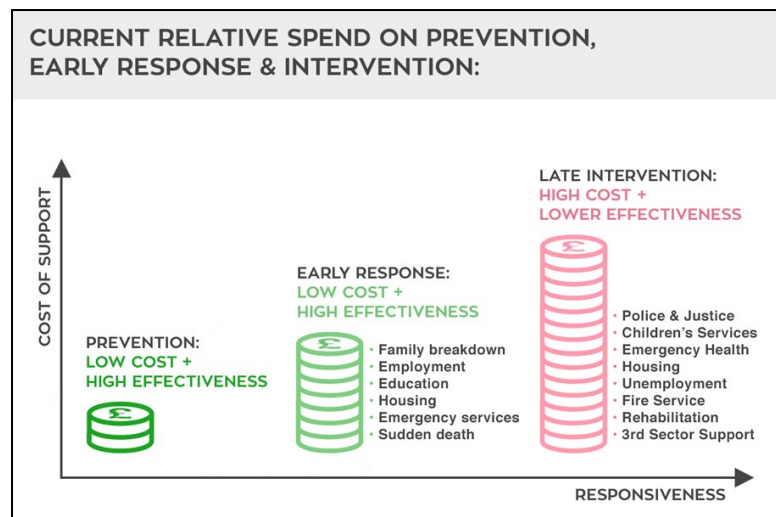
CURRENT RELATIVE SPEND ON PREVENTION, EARLY RESPONSE & INTERVENTION:

COST OF SUPPORT

PREVENTION:
LOW COST +
HIGH EFFECTIVENESS

£

EARLY RESPONSE:
LOW COST +
HIGH EFFECTIVENESS

£

- Family breakdown
- Employment
- Education
- Housing
- Emergency services
- Sudden death

LATE INTERVENTION:
HIGH COST +
LOWER EFFECTIVENESS

£

- Police & Justice
- Children's Services
- Emergency Health
- Housing
- Unemployment
- Fire Service
- Rehabilitation
- 3rd Sector Support

RESPONSIVENESS